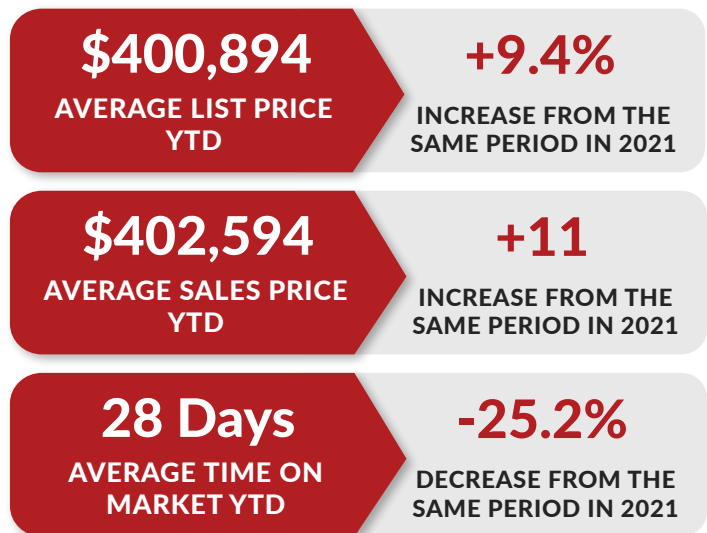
$400,894
AVERAGE LIST PRICE YTD

+9.4%
INCREASE FROM THE SAME PERIOD IN 2021

$402,594
AVERAGE SALES PRICE YTD

+11
INCREASE FROM THE SAME PERIOD IN 2021

28 Days
AVERAGE TIME ON MARKET YTD

-25.2%
DECREASE FROM THE SAME PERIOD IN 2021